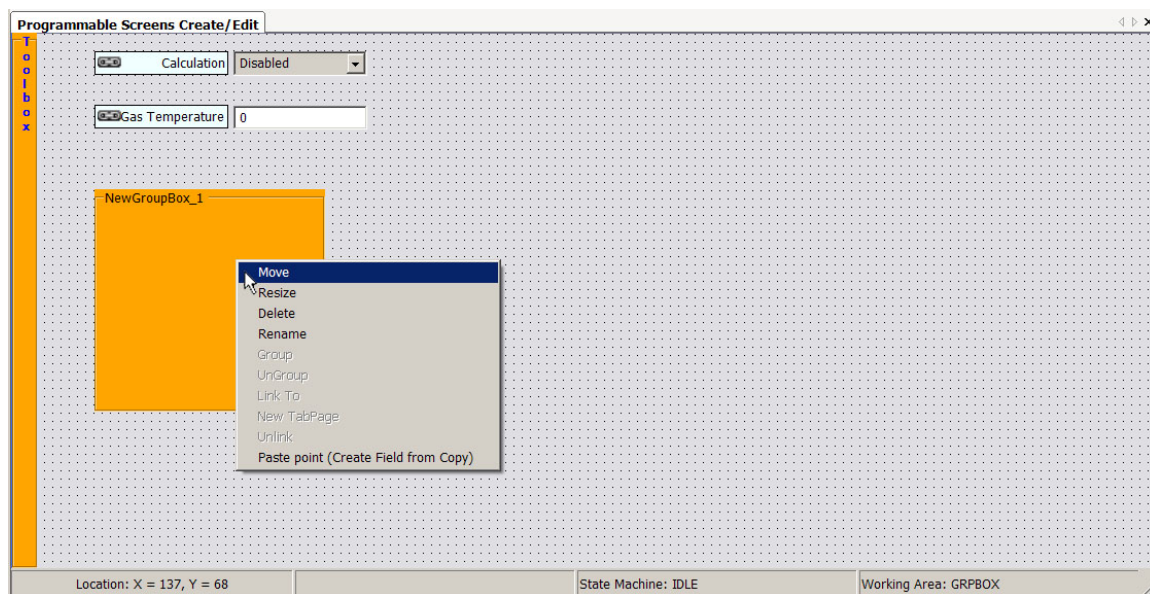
Programmable Screens Create/Edit

T
o
o
l
b
o
x

Calculation
Disabled

Gas Temperature
0

NewGroupBox_1

Move
Resize
Delete
Rename
Group
UnGroup
Link To
New TabPage
Unlink
Paste point (Create Field from Copy)

Location: X = 137, Y = 68
State Machine: IDLE
Working Area: GRPBOX